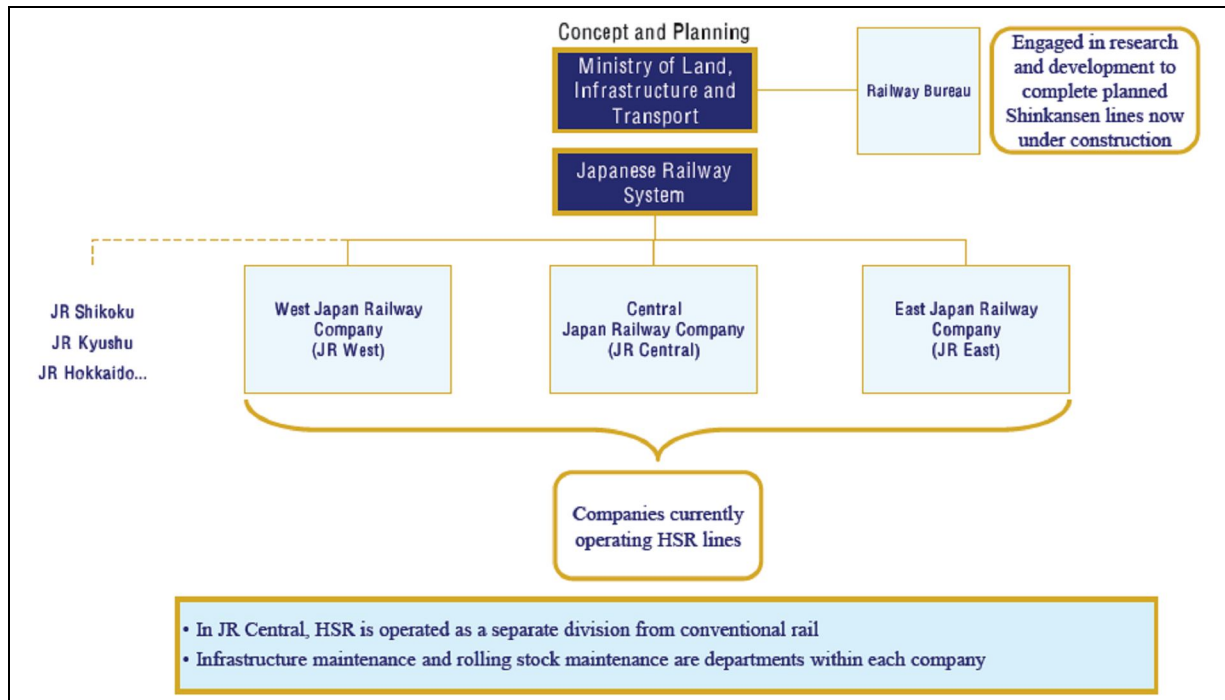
Concept and Planning

Ministry of Land, Infrastructure and Transport

Railway Bureau

Engaged in research and development to complete planned Shinkansen lines now under construction

Japanese Railway System

JR Shikoku
JR Kyushu
JR Hokkaido...

West Japan Railway Company (JR West)

Central Japan Railway Company (JR Central)

East Japan Railway Company (JR East)

Companies currently operating HSR lines

• In JR Central, HSR is operated as a separate division from conventional rail
• Infrastructure maintenance and rolling stock maintenance are departments within each company